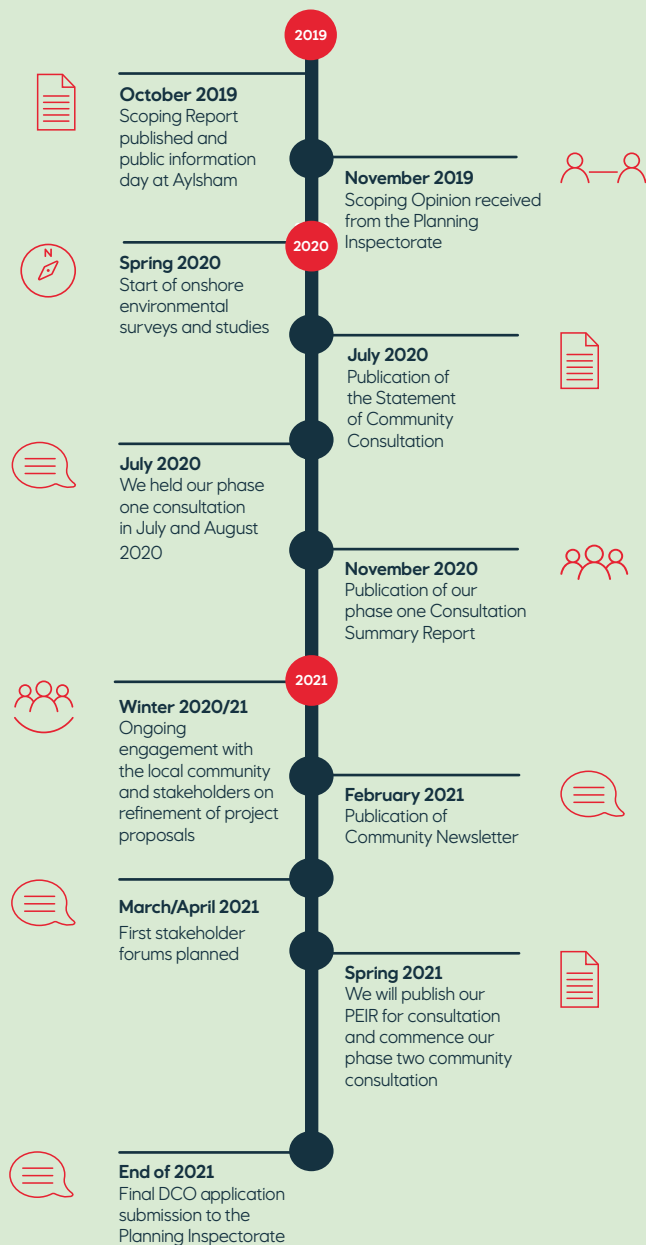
2019

October 2019
Scoping Report published and public information day at Aylsham

November 2019
Scoping Opinion received from the Planning Inspectorate

2020

N

Spring 2020
Start of onshore environmental surveys and studies

July 2020
Publication of the Statement of Community Consultation

July 2020
We held our phase one consultation in July and August 2020

November 2020
Publication of our phase one Consultation Summary Report

2021

Winter 2020/21
Ongoing engagement with the local community and stakeholders on refinement of project proposals

February 2021
Publication of Community Newsletter

March/April 2021
First stakeholder forums planned

Spring 2021
We will publish our PEIR for consultation and commence our phase two community consultation

End of 2021
Final DCO application submission to the Planning Inspectorate